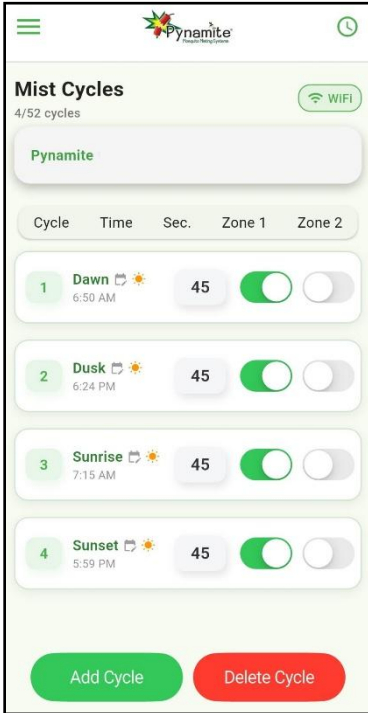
Pynamite
Mosquito Misting Systems

Mist Cycles
4/52 cycles

WIFI

Pynamite

| Cycle | Time | Sec. | Zone 1 | Zone 2 |
|---|---|---|---|---|
| 1 | Dawn 6:50 AM | 45 | | |
| 2 | Dusk 6:24 PM | 45 | | |
| 3 | Sunrise 7:15 AM | 45 | | |
| 4 | Sunset 5:59 PM | 45 | | |

Add Cycle
Delete Cycle